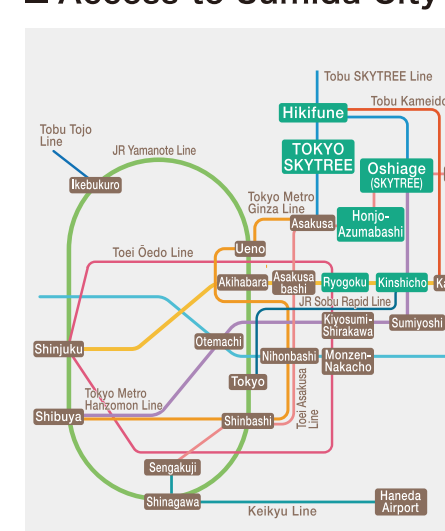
Access to Sumida City

Tobu SKYTREE Line
Tobu Kameido
Hikifune
TOKYO SKYTREE
Oshiage (SKYTREE)
Tobu Tojo Line
JR Yamanote Line
Ikebukuro
Tokyo Metro Ginza Line
Asakusa
Honjo-Azumabashi
Toei Ōedo Line
Ueno
Akihabara
Asakusabashi
Ryogoku
Kinshicho
JR Sobu Rapid Line
Kiyosumi-Shirakawa
Sumiyoshi
Shinjuku
Otemachi
Nihonbashi
Monzen-Nakacho
Tokyo
Tokyo Metro Hanzomon Line
Toei Asakusa Line
Shibuya
Shinbashi
Sengakuji
Shinagawa
Keikyu Line
Haneda Airport